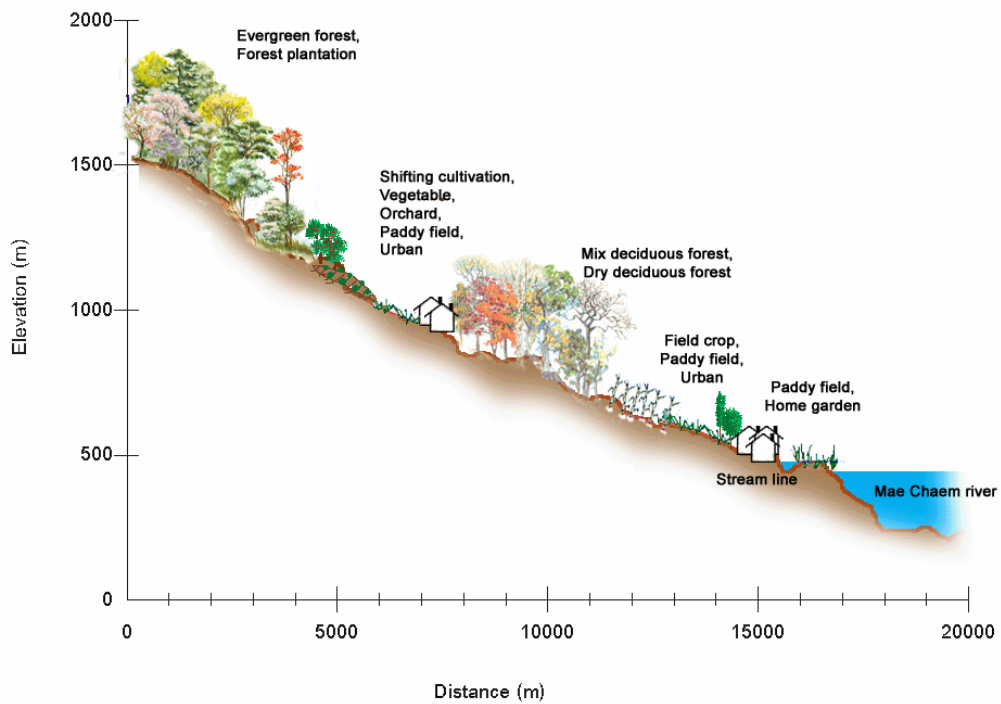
2000

1500

1000

500

0

Elevation (m)

Evergreen forest, Forest plantation

Shifting cultivation, Vegetable, Orchard, Paddy field, Urban

Mix deciduous forest, Dry deciduous forest

Field crop, Paddy field, Urban

Paddy field, Home garden

Stream line

Mae Chaem river

0

5000

10000

15000

20000

Distance (m)